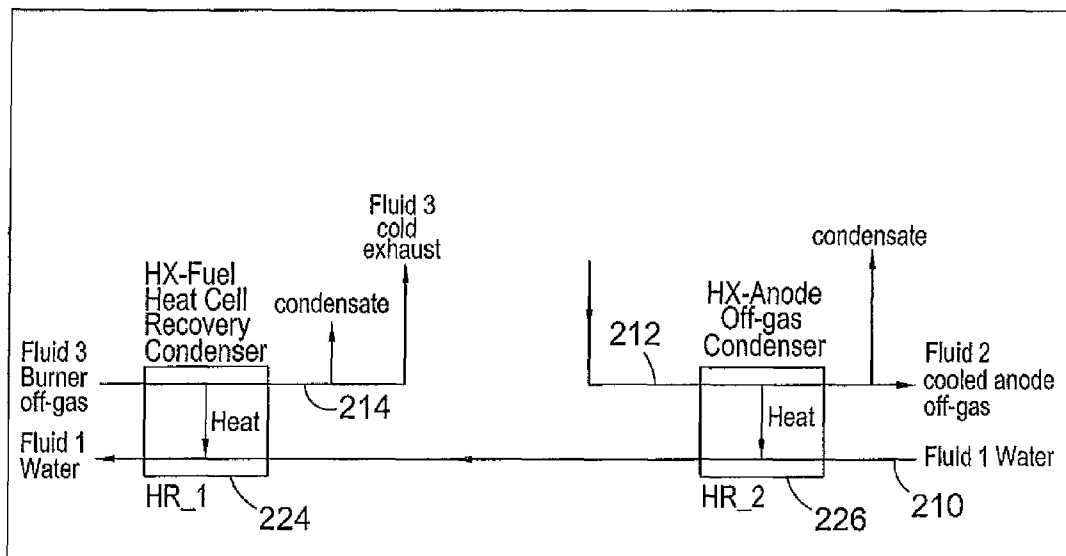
Fluid 3
cold
exhaust

HX-Fuel
Heat Cell
Recovery
Condenser

condensate

Fluid 3
Burner
off-gas

Heat

214

Fluid 1
Water

HR_1

224

condensate

212

HX-Anode
Off-gas
Condenser

Fluid 2
cooled anode
off-gas

Heat

Fluid 1 Water

HR_2

226

210